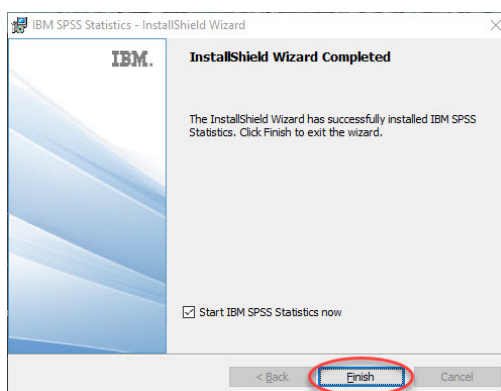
IBM SPSS Statistics - InstallShield Wizard

IBM.

InstallShield Wizard Completed

The InstallShield Wizard has successfully installed IBM SPSS Statistics. Click Finish to exit the wizard.

Start IBM SPSS Statistics now

< Back

Finish

Cancel